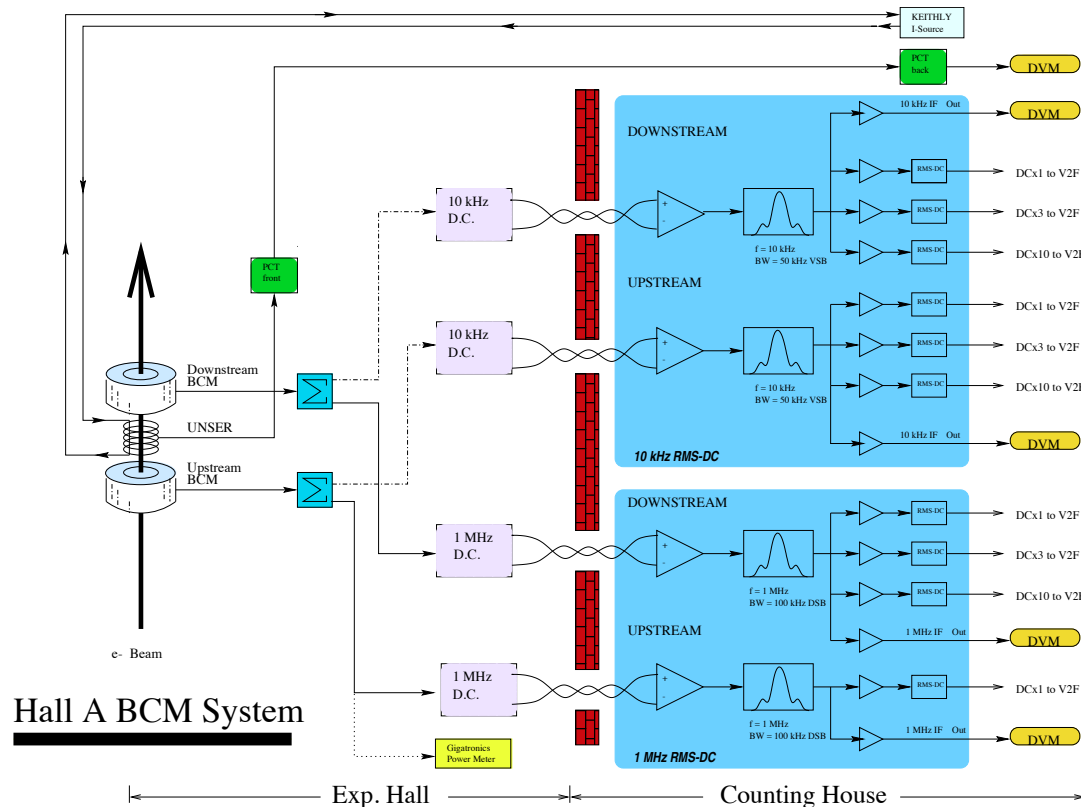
KEITHLY
I-Source

PCT
back

DVM

10 kHz IF Out

DVM

DOWNSTREAM

10 kHz
D.C.

+
-

RMS-DC
DCx1 to V2F
RMS-DC
DCx3 to V2F
RMS-DC
DCx10 to V2F

f = 10 kHz
BW = 50 kHz VSB

PCT
front

UPSTREAM

10 kHz
D.C.

+
-

RMS-DC
DCx1 to V2F
RMS-DC
DCx3 to V2F
RMS-DC
DCx10 to V2F

f = 10 kHz
BW = 50 kHz VSB

Downstream
BCM

$\sum$

UNSER

10 kHz IF Out
DVM

10 kHz RMS-DC

Upstream
BCM

$\sum$

DOWNSTREAM

1 MHz
D.C.

+
-

RMS-DC
DCx1 to V2F
RMS-DC
DCx3 to V2F
RMS-DC
DCx10 to V2F

f = 1 MHz
BW = 100 kHz DSB

e- Beam

UPSTREAM

1 MHz IF Out
DVM

1 MHz
D.C.

+
-

RMS-DC
DCx1 to V2F

f = 1 MHz
BW = 100 kHz DSB

1 MHz IF Out
DVM

Hall A BCM System

Gigatronics
Power Meter

1 MHz RMS-DC

Exp. Hall

Counting House